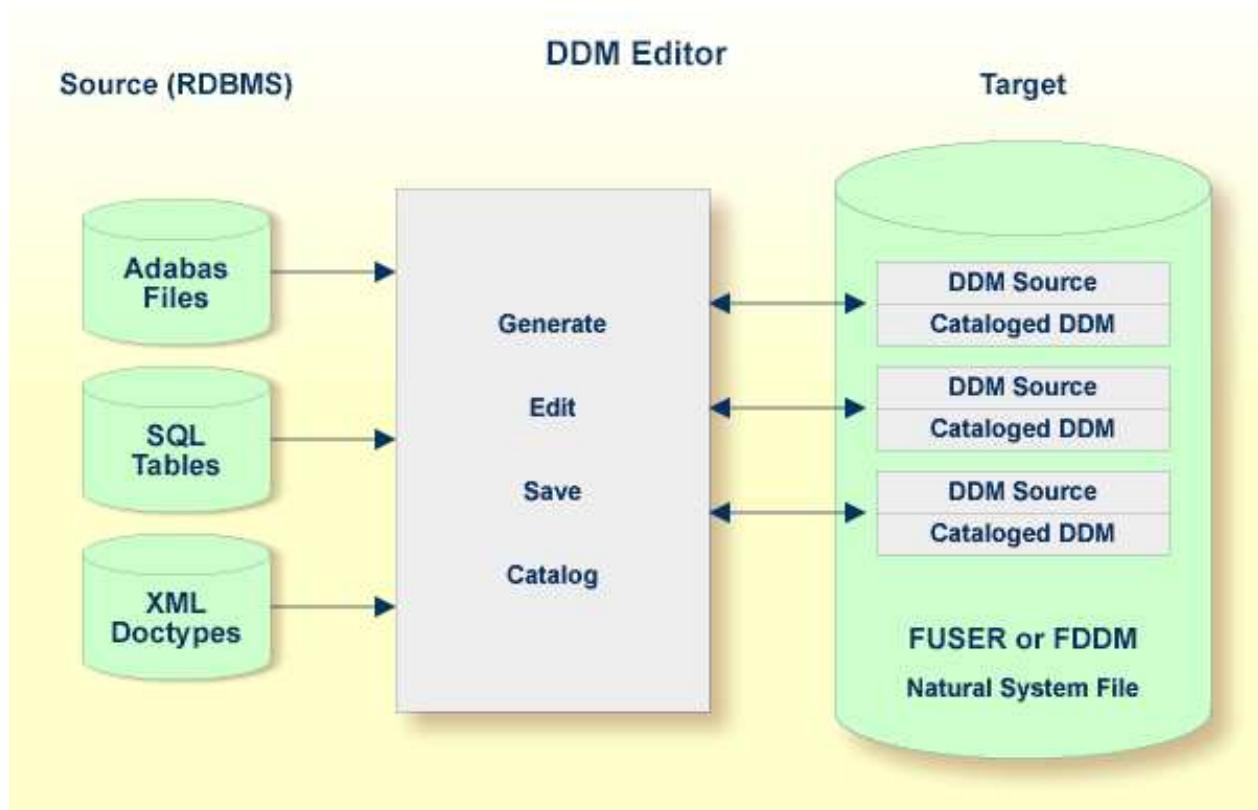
DDM Editor

Source (RDBMS)

Target

Adabas Files

SQL Tables

XML Doctypes

Generate

Edit

Save

Catalog

DDM Source
Cataloged DDM

DDM Source
Cataloged DDM

DDM Source
Cataloged DDM

FUSER or FDDM
Natural System File